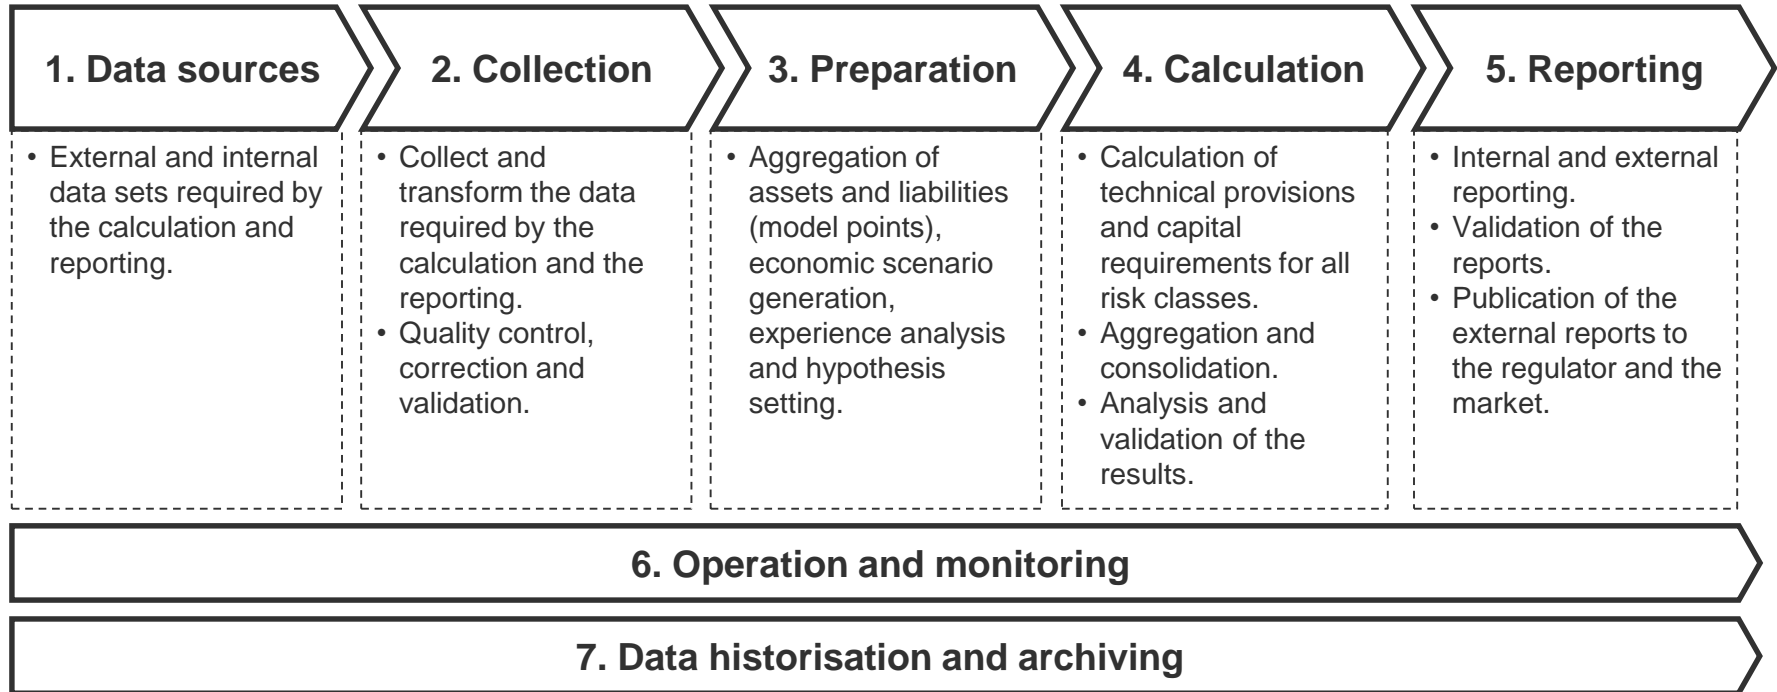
1. Data sources

• External and internal data sets required by the calculation and reporting.

2. Collection

• Collect and transform the data required by the calculation and the reporting.
• Quality control, correction and validation.

3. Preparation

• Aggregation of assets and liabilities (model points), economic scenario generation, experience analysis and hypothesis setting.

4. Calculation

• Calculation of technical provisions and capital requirements for all risk classes.
• Aggregation and consolidation.
• Analysis and validation of the results.

5. Reporting

• Internal and external reporting.
• Validation of the reports.
• Publication of the external reports to the regulator and the market.

6. Operation and monitoring

7. Data historisation and archiving